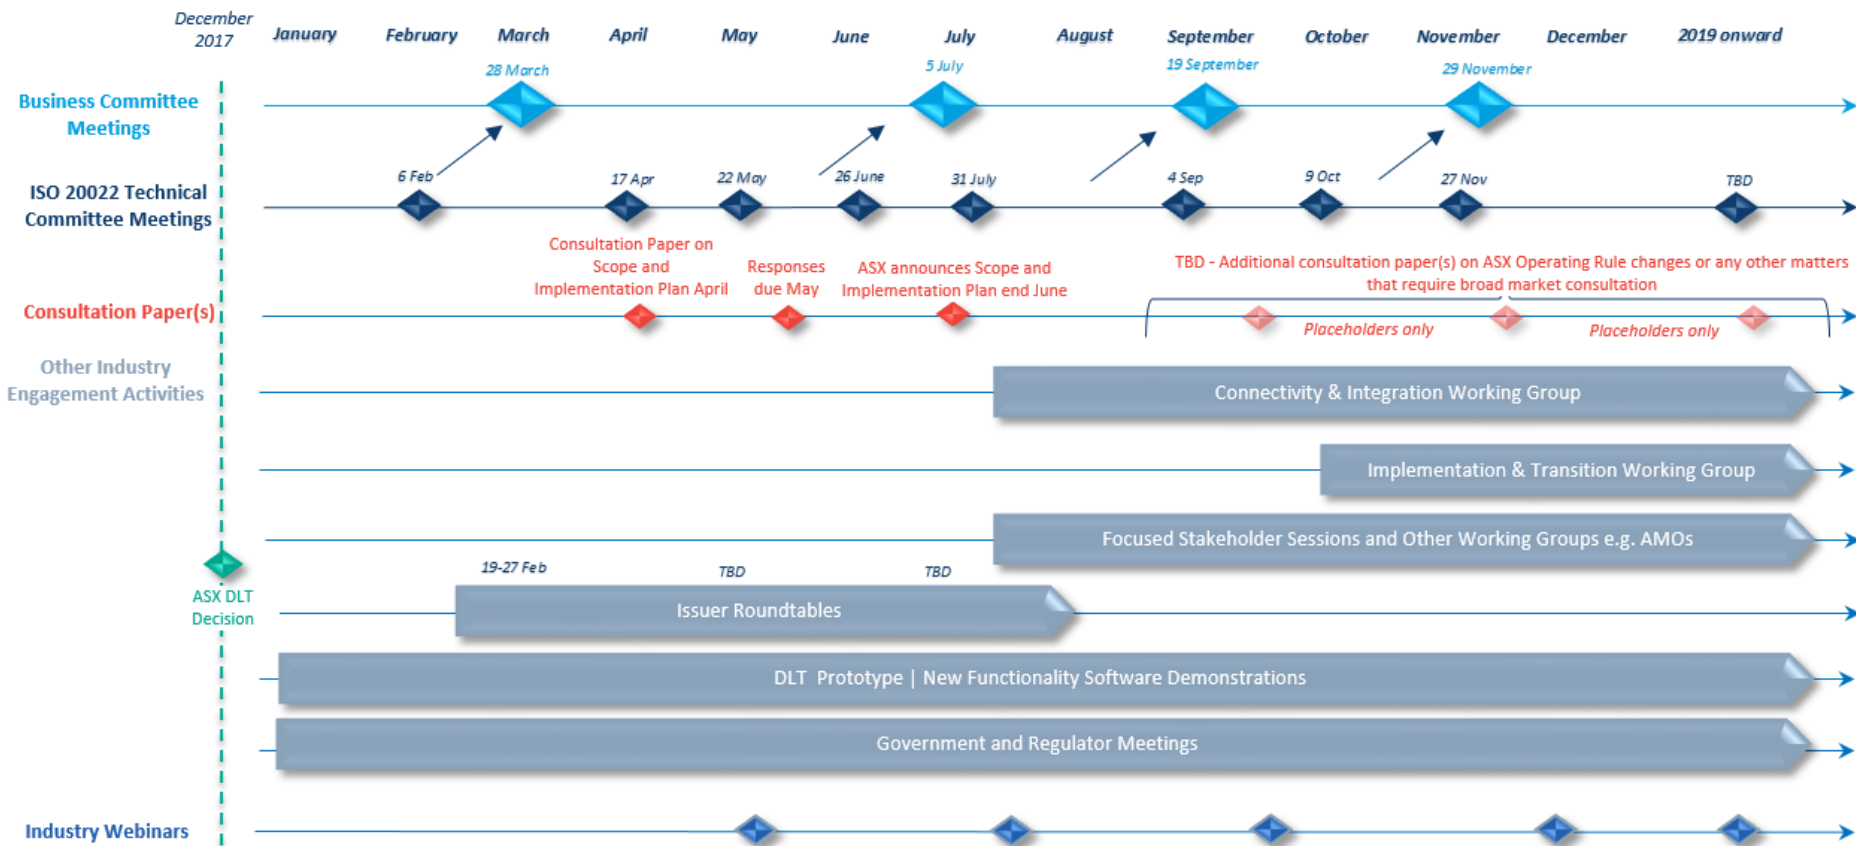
December 2017 January February March April May June July August September October November December 2019 onward

Business Committee Meetings
28 March
5 July
19 September
29 November

ISO 20022 Technical Committee Meetings
6 Feb
17 Apr
22 May
26 June
31 July
4 Sep
9 Oct
27 Nov
TBD

Consultation Paper(s)
Consultation Paper on Scope and Implementation Plan April
Responses due May
ASX announces Scope and Implementation Plan end June
TBD - Additional consultation paper(s) on ASX Operating Rule changes or any other matters that require broad market consultation
Placeholders only
Placeholders only

Other Industry Engagement Activities
Connectivity & Integration Working Group
Implementation & Transition Working Group
Focused Stakeholder Sessions and Other Working Groups e.g. AMOs

ASX DLT Decision
19-27 Feb
TBD
TBD
Issuer Roundtables
DLT Prototype | New Functionality Software Demonstrations
Government and Regulator Meetings

Industry Webinars